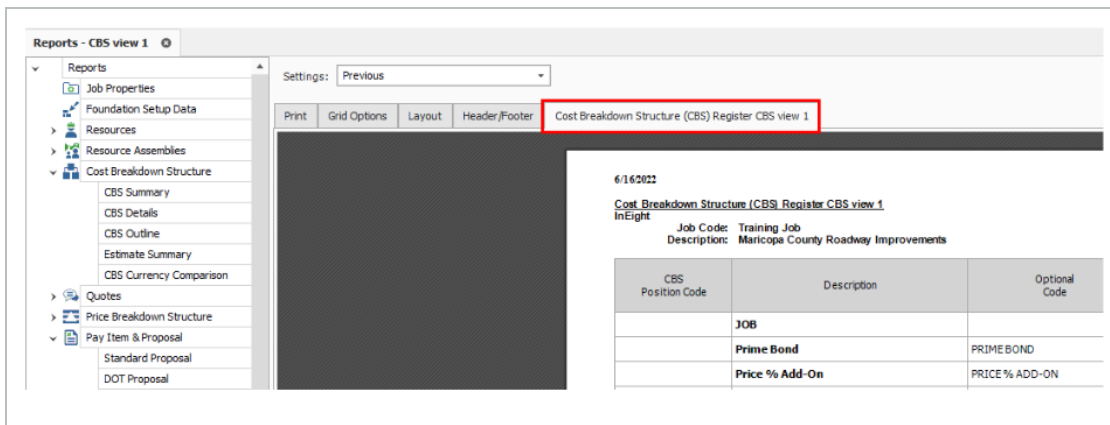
Reports - CBS view 1

Reports
Job Properties
Foundation Setup Data
Resources
Resource Assemblies
Cost Breakdown Structure
CBS Summary
CBS Details
CBS Outline
Estimate Summary
CBS Currency Comparison
Quotes
Price Breakdown Structure
Pay Item & Proposal
Standard Proposal
DOT Proposal

Settings: Previous

Print | Grid Options | Layout | Header/Footer | Cost Breakdown Structure (CBS) Register CBS view 1

6/16/2022

Cost Breakdown Structure (CBS) Register CBS view 1
InEight
Job Code: Training Job
Description: Maricopa County Roadway Improvements

| CBS Position Code | Description | Optional Code |
|---|---|---|
| | JOB | |
| | Prime Bond | PRIME BOND |
| | Price % Add-On | PRICE % ADD-ON |